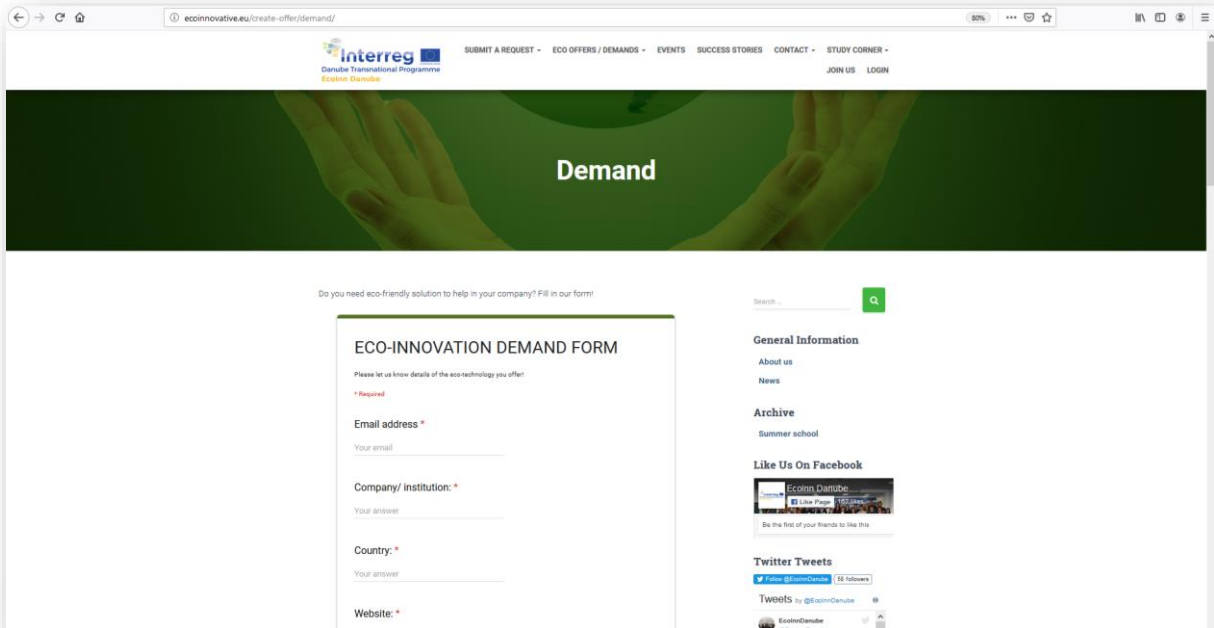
ecoinnovative.eu/create-offer/demand/

80%

Interreg
Danube Transnational Programme
EcoInn Danube

SUBMIT A REQUEST ECO OFFERS / DEMANDS EVENTS SUCCESS STORIES CONTACT STUDY CORNER
JOIN US LOGIN

Demand

Do you need eco-friendly solution to help in your company? Fill in our form!

ECO-INNOVATION DEMAND FORM

Please let us know details of the eco-technology you offer!

* Required

Email address *

Your email

Company/ institution: *

Your answer

Country: *

Your answer

Website: *

Search ...

General Information

About us

News

Archive

Summer school

Like Us On Facebook

EcoInn Danube

Like Page 167 likes

Be the first of your friends to like this

Twitter Tweets

Follow @EcoInnDanube 56 followers

Tweets by @EcoInnDanube

EcoInnDanube